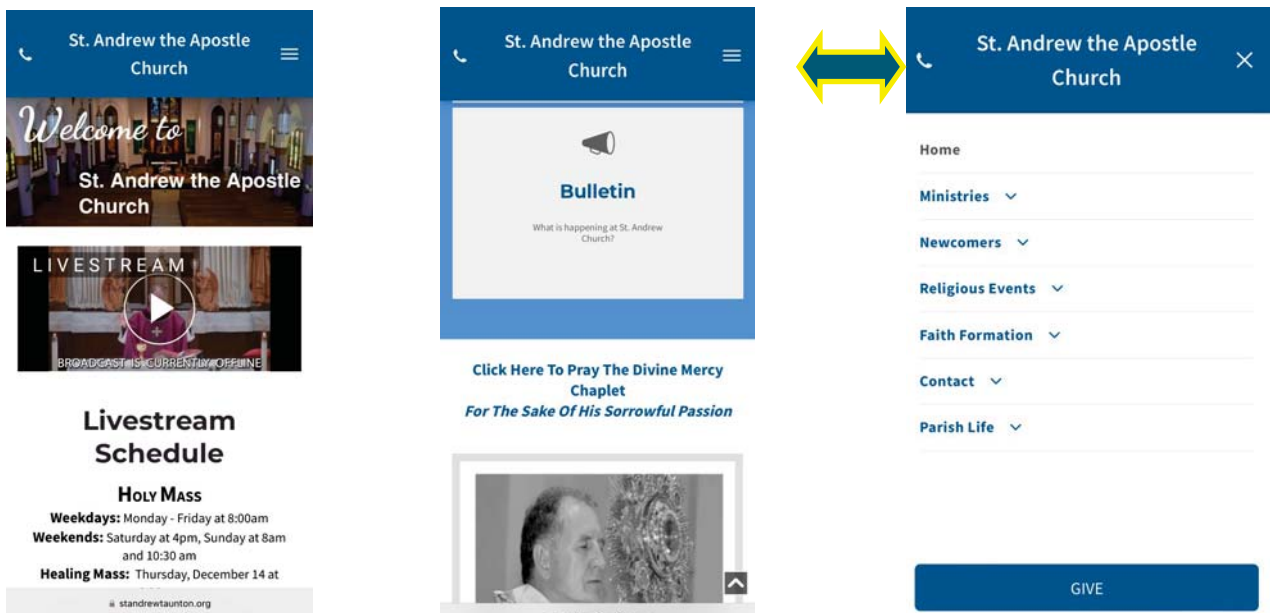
St. Andrew the Apostle Church

Welcome to
St. Andrew the Apostle Church

LIVESTREAM
BROADCAST IS CURRENTLY OFFLINE

Livestream Schedule

HOLY MASS
Weekdays: Monday - Friday at 8:00am
Weekends: Saturday at 4pm, Sunday at 8am and 10:30 am
Healing Mass: Thursday, December 14 at

standrewtaunton.org

St. Andrew the Apostle Church

Bulletin
What is happening at St. Andrew Church?

Click Here To Pray The Divine Mercy Chaplet
For The Sake Of His Sorrowful Passion

St. Andrew the Apostle Church

Home
Ministries
Newcomers
Religious Events
Faith Formation
Contact
Parish Life

GIVE